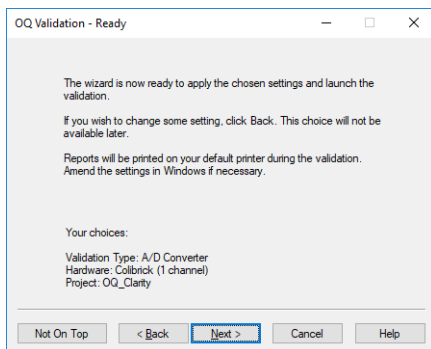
OQ Validation - Ready

The wizard is now ready to apply the chosen settings and launch the validation.

If you wish to change some setting, click Back. This choice will not be available later.

Reports will be printed on your default printer during the validation. Amend the settings in Windows if necessary.

Your choices:

Validation Type: A/D Converter
Hardware: Colibrick (1 channel)
Project: OQ_Clarity

Not On Top
< Back
Next >
Cancel
Help